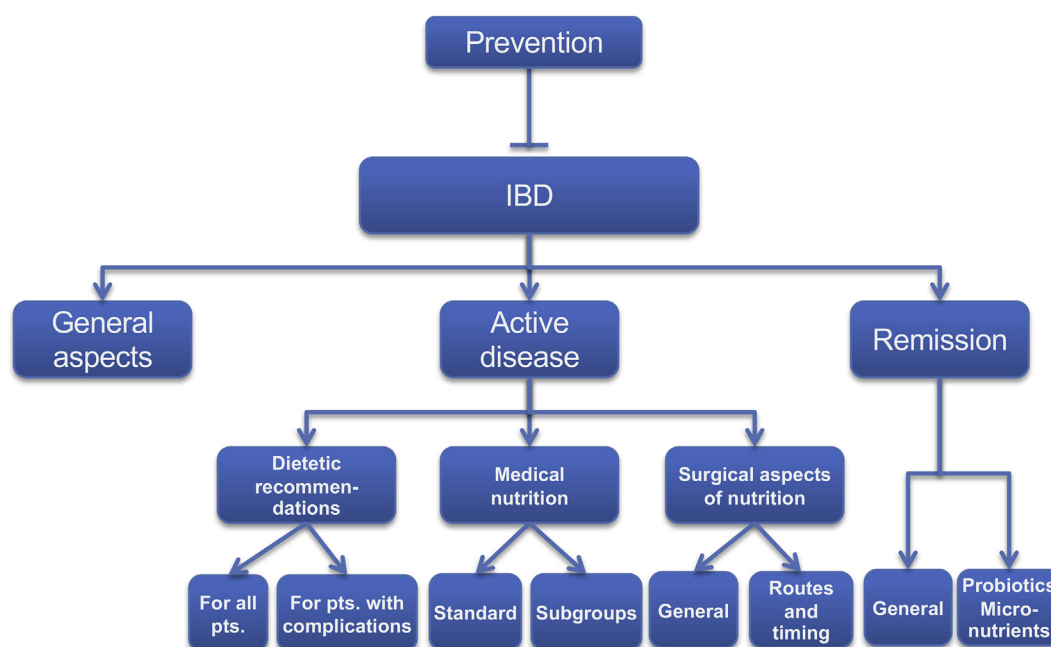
Prevention

IBD

General aspects

Active disease

Remission

Dietetic recommendations

Medical nutrition

Surgical aspects of nutrition

For all pts.

For pts. with complications

Standard

Subgroups

General

Routes and timing

General

Probiotics Micronutrients